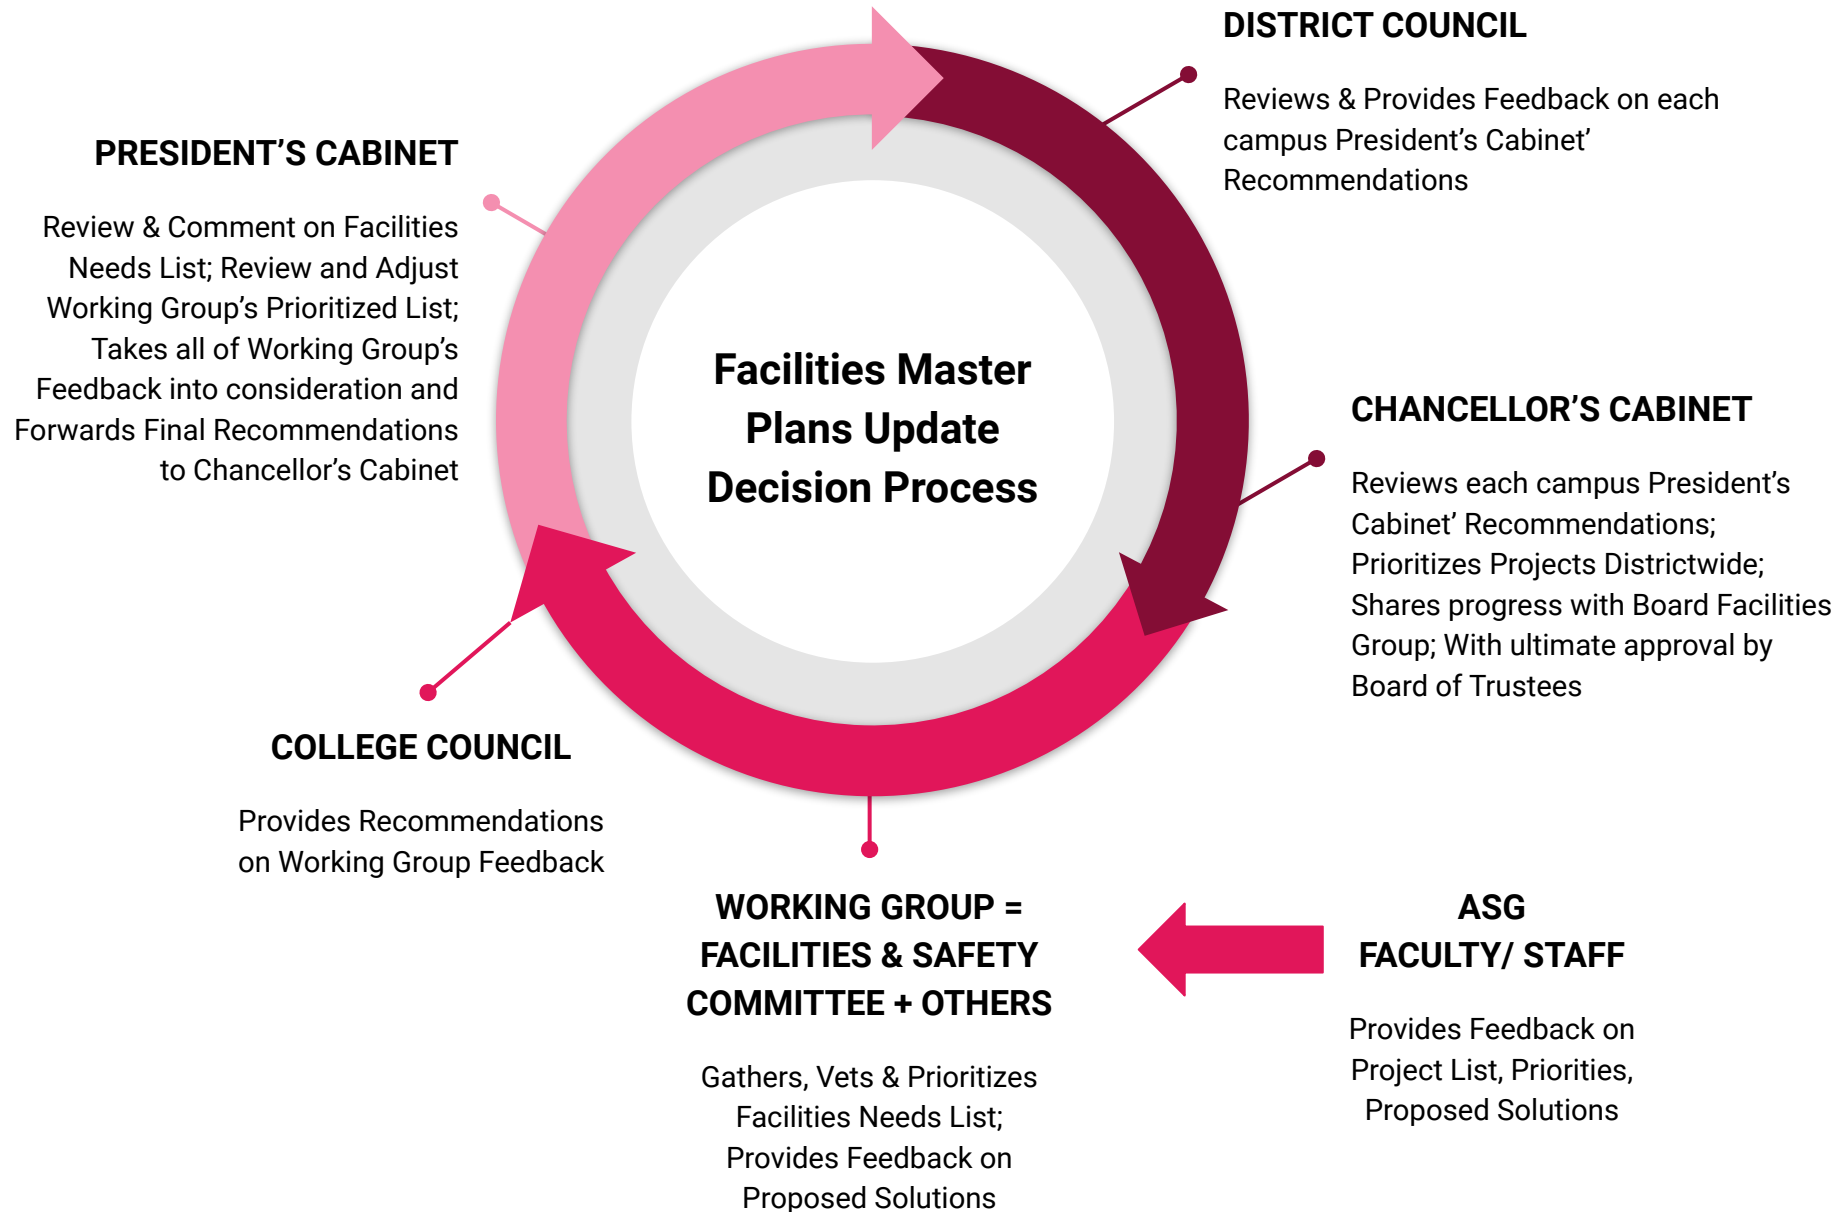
Facilities Master Plans Update Decision Process

DISTRICT COUNCIL

Reviews & Provides Feedback on each campus President's Cabinet' Recommendations

CHANCELLOR'S CABINET

Reviews each campus President's Cabinet' Recommendations; Prioritizes Projects Districtwide; Shares progress with Board Facilities Group; With ultimate approval by Board of Trustees

WORKING GROUP = FACILITIES & SAFETY COMMITTEE + OTHERS

Gathers, Vets & Prioritizes Facilities Needs List; Provides Feedback on Proposed Solutions

ASG FACULTY/ STAFF

Provides Feedback on Project List, Priorities, Proposed Solutions

COLLEGE COUNCIL

Provides Recommendations on Working Group Feedback

PRESIDENT'S CABINET

Review & Comment on Facilities Needs List; Review and Adjust Working Group's Prioritized List; Takes all of Working Group's Feedback into consideration and Forwards Final Recommendations to Chancellor's Cabinet